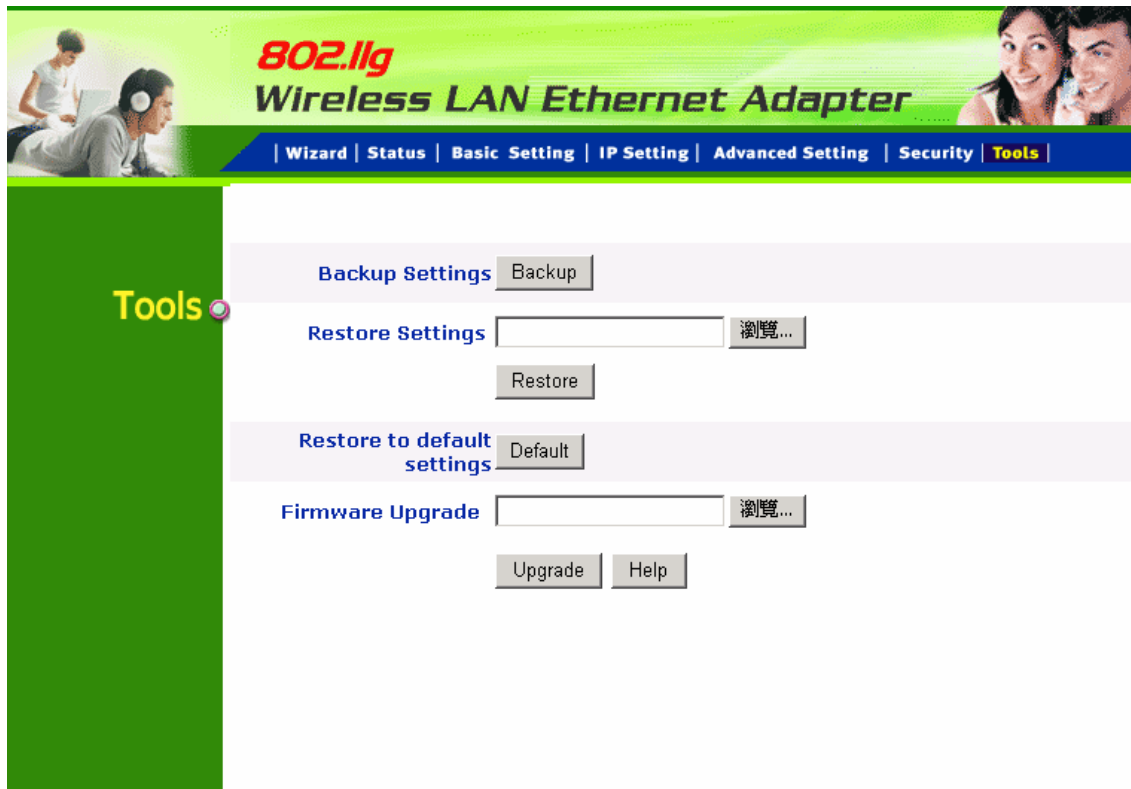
802.llg
Wireless LAN Ethernet Adapter

| Wizard | Status | Basic Setting | IP Setting | Advanced Setting | Security | Tools |

Tools

Backup Settings Backup

Restore Settings 瀏覽...

Restore

Restore to default settings Default

Firmware Upgrade 瀏覽...

Upgrade Help